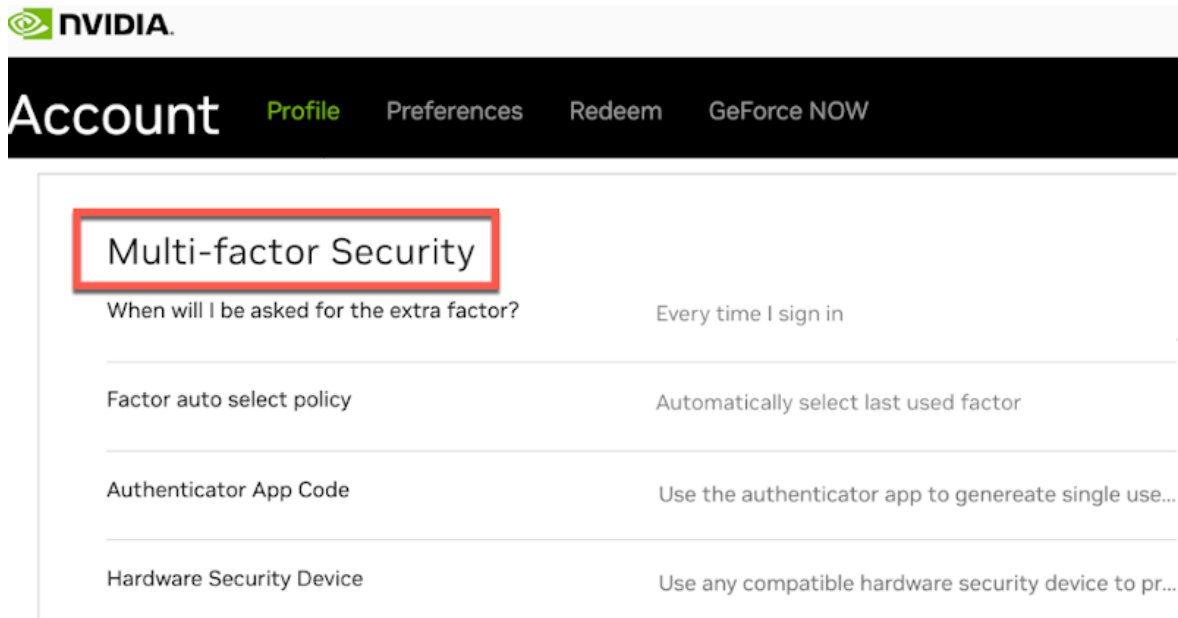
NVIDIA.

Account Profile Preferences Redeem GeForce NOW

Multi-factor Security

When will I be asked for the extra factor? Every time I sign in

Factor auto select policy Automatically select last used factor

Authenticator App Code Use the authenticator app to genereate single use...

Hardware Security Device Use any compatible hardware security device to pr...